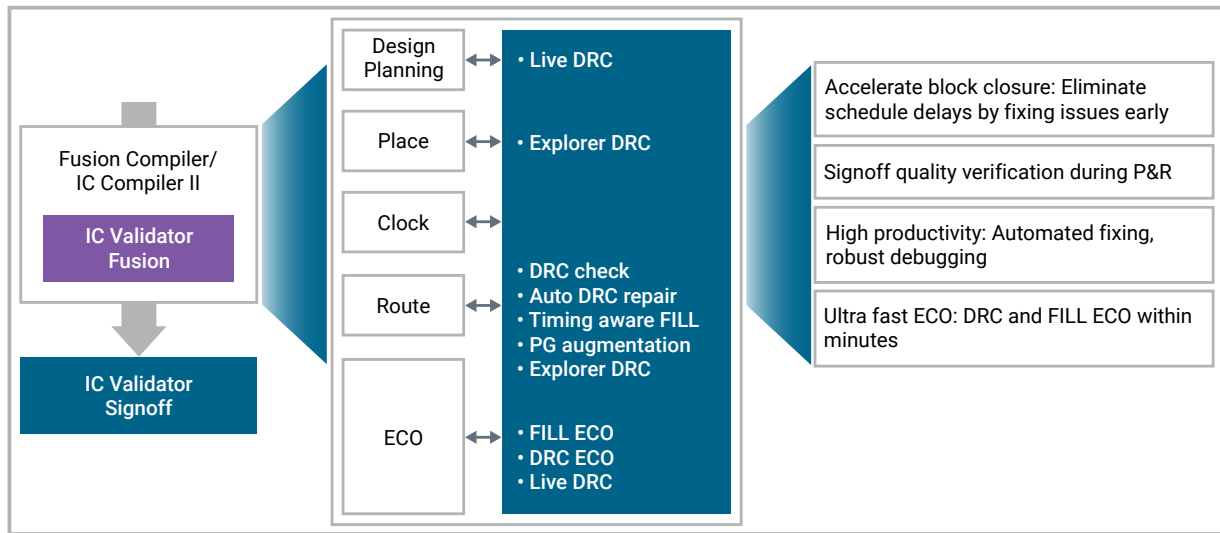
Fusion Compiler/
IC Compiler II

IC Validator
Fusion

IC Validator
Signoff

Design
Planning

• Live DRC

Place

• Explorer DRC

Clock

Route

• DRC check
• Auto DRC repair
• Timing aware FILL
• PG augmentation
• Explorer DRC

ECO

• FILL ECO
• DRC ECO
• Live DRC

Accelerate block closure: Eliminate schedule delays by fixing issues early

Signoff quality verification during P&R

High productivity: Automated fixing, robust debugging

Ultra fast ECO: DRC and FILL ECO within minutes